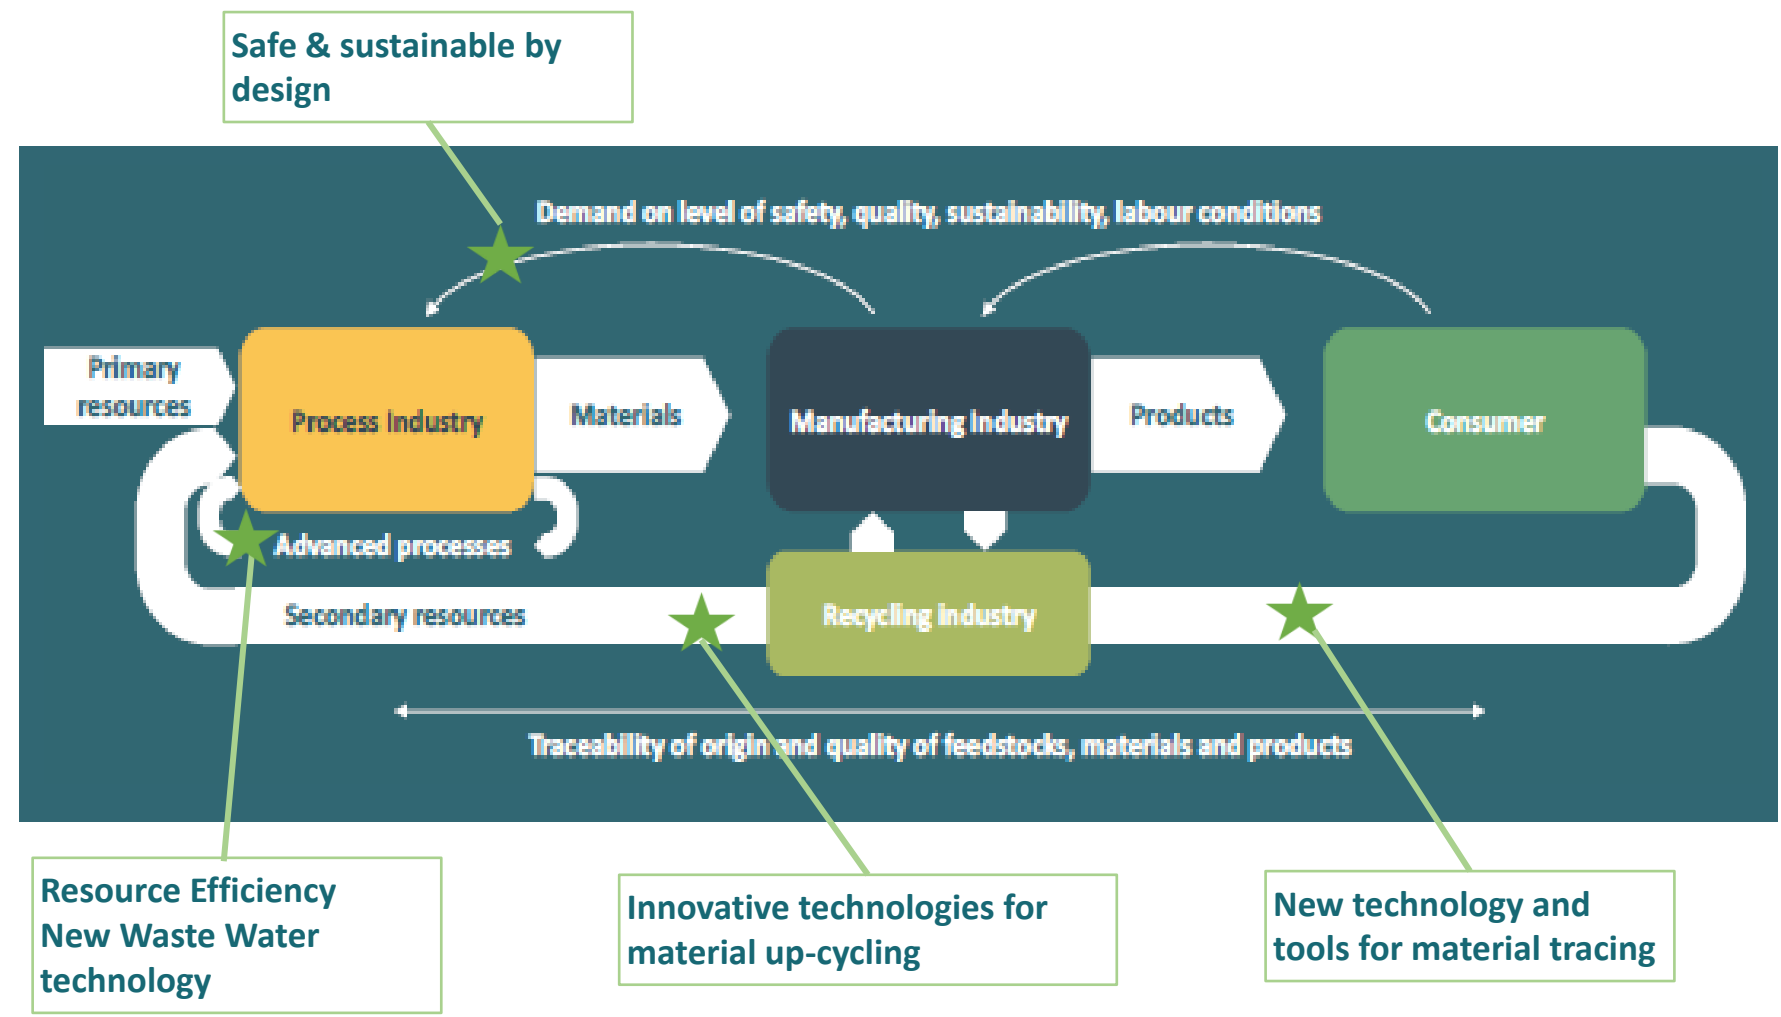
Safe & sustainable by design

Demand on level of safety, quality, sustainability, labour conditions

Primary resources

Process Industry

Materials

Manufacturing Industry

Products

Consumer

Advanced processes

Secondary resources

Recycling Industry

Traceability of origin and quality of feedstocks, materials and products

Resource Efficiency New Waste Water technology

Innovative technologies for material up-cycling

New technology and tools for material tracing